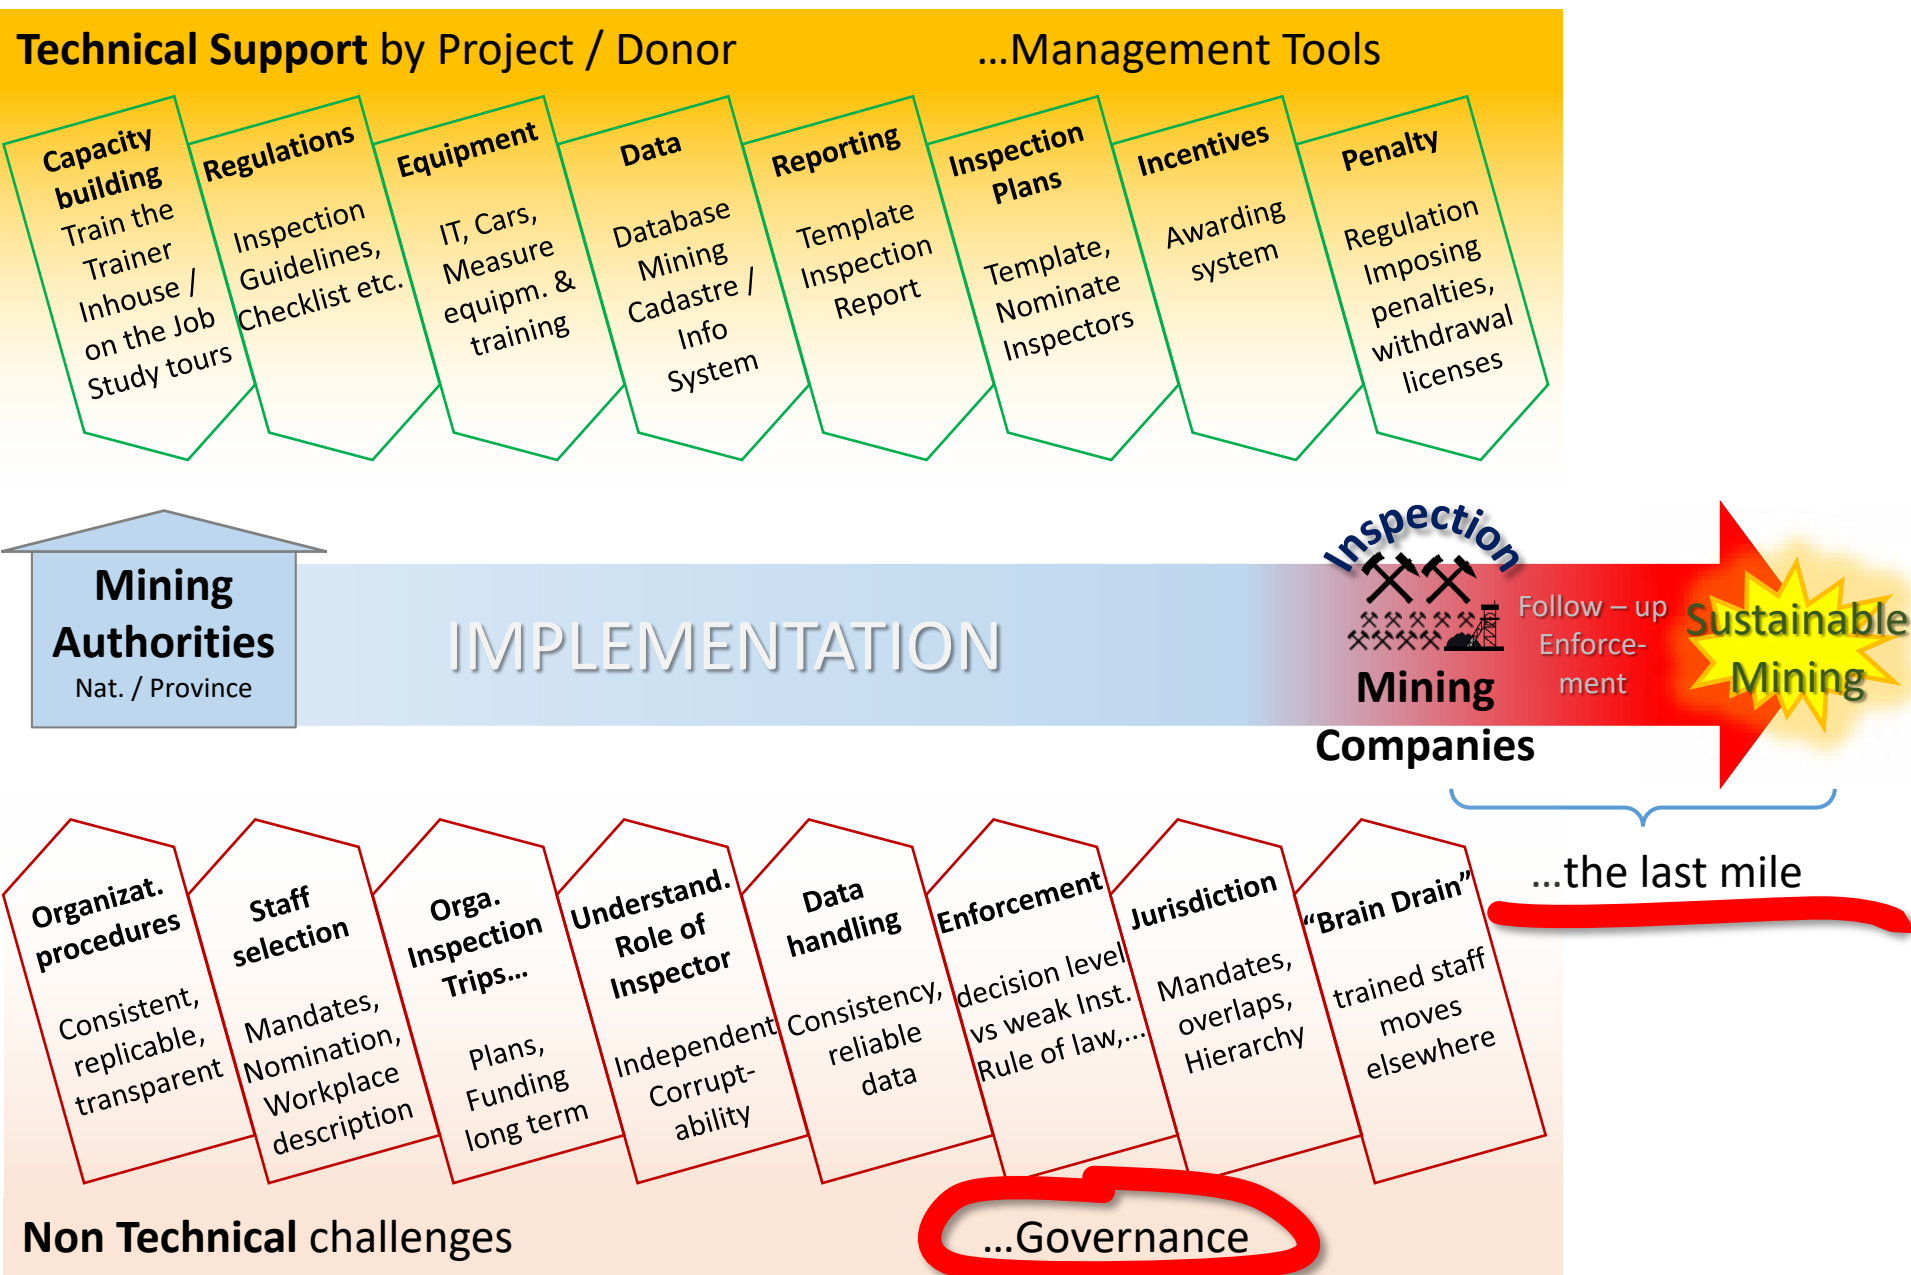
**Technical Support** by Project / Donor

...Management Tools

**Capacity building**
Train the Trainer
Inhouse / on the Job
Study tours

**Regulations**
Inspection Guidelines, Checklist etc.

**Equipment**
IT, Cars, Measure equipm. & training

**Data**
Database Mining Cadastre / Info System

**Reporting**
Template Inspection Report

**Inspection Plans**
Template, Nominate Inspectors

**Incentives**
Awarding system

**Penalty**
Regulation Imposing penalties, withdrawal licenses

**Mining Authorities**
Nat. / Province

IMPLEMENTATION

Inspection

**Mining Companies**

Follow – up Enforcement

Sustainable Mining

...the last mile

**Organizat. procedures**
Consistent, replicable, transparent

**Staff selection**
Mandates, Nomination, Workplace description

**Orga. Inspection Trips...**
Plans, Funding long term

**Understand. Role of Inspector**
Independent Corruptability

**Data handling**
Consistency, reliable data

**Enforcement**
decision level vs weak Inst. Rule of law,...

**Jurisdiction**
Mandates, overlaps, Hierarchy

**"Brain Drain"**
trained staff moves elsewhere

**Non Technical** challenges

...Governance